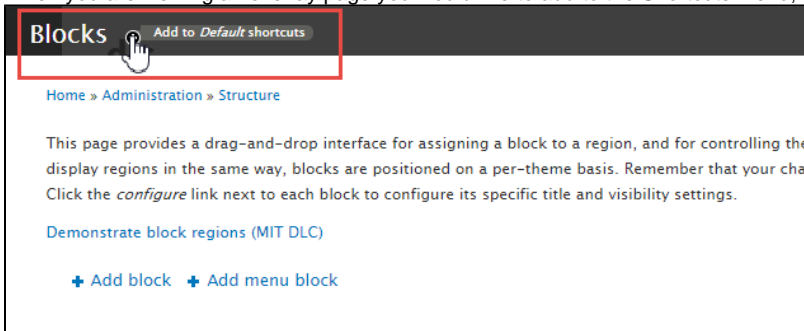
Blocks Add to *Default* shortcuts

Home » Administration » Structure

This page provides a drag-and-drop interface for assigning a block to a region, and for controlling the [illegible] display regions in the same way, blocks are positioned on a per-theme basis. Remember that your cha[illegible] Click the *configure* link next to each block to configure its specific title and visibility settings.

Demonstrate block regions (MIT DLC)

+ Add block + Add menu block